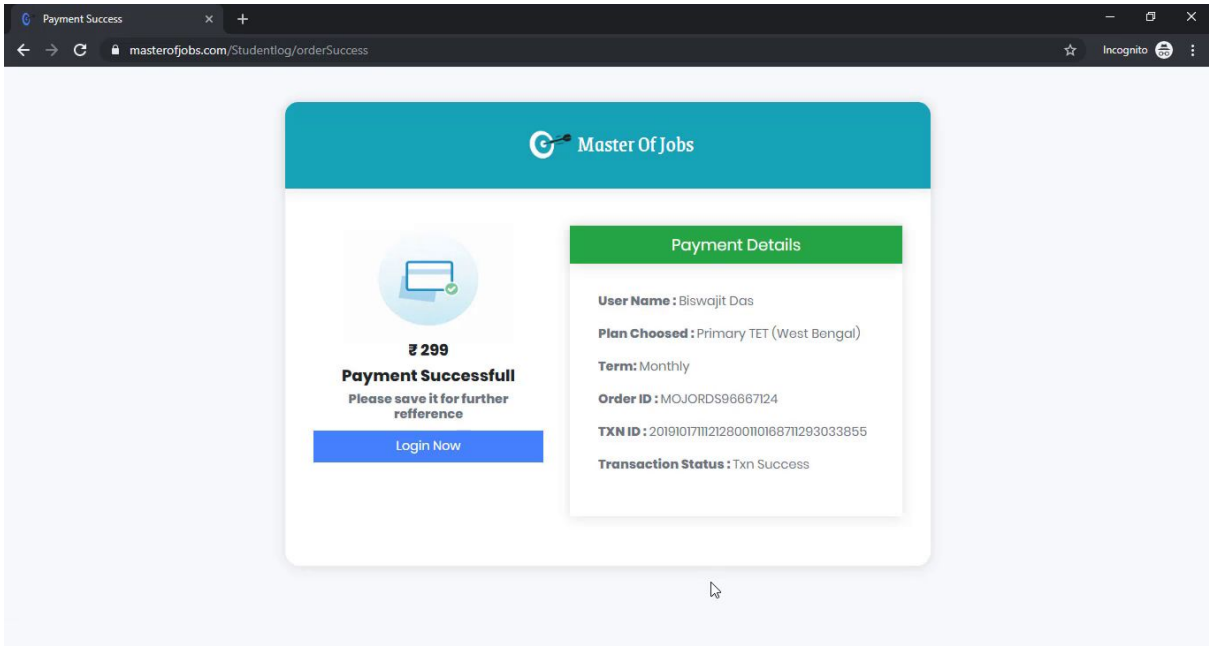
Payment Success

masterofjobs.com/Studentlog/orderSuccess

Incognito

Master Of Jobs

₹ 299

Payment Successfull

Please save it for further refference

Login Now

Payment Details

User Name : Biswajit Das

Plan Choosed : Primary TET (West Bengal)

Term: Monthly

Order ID : MOJORDS96667124

TXN ID : 20191017111212800110168711293033855

Transaction Status : Txn Success